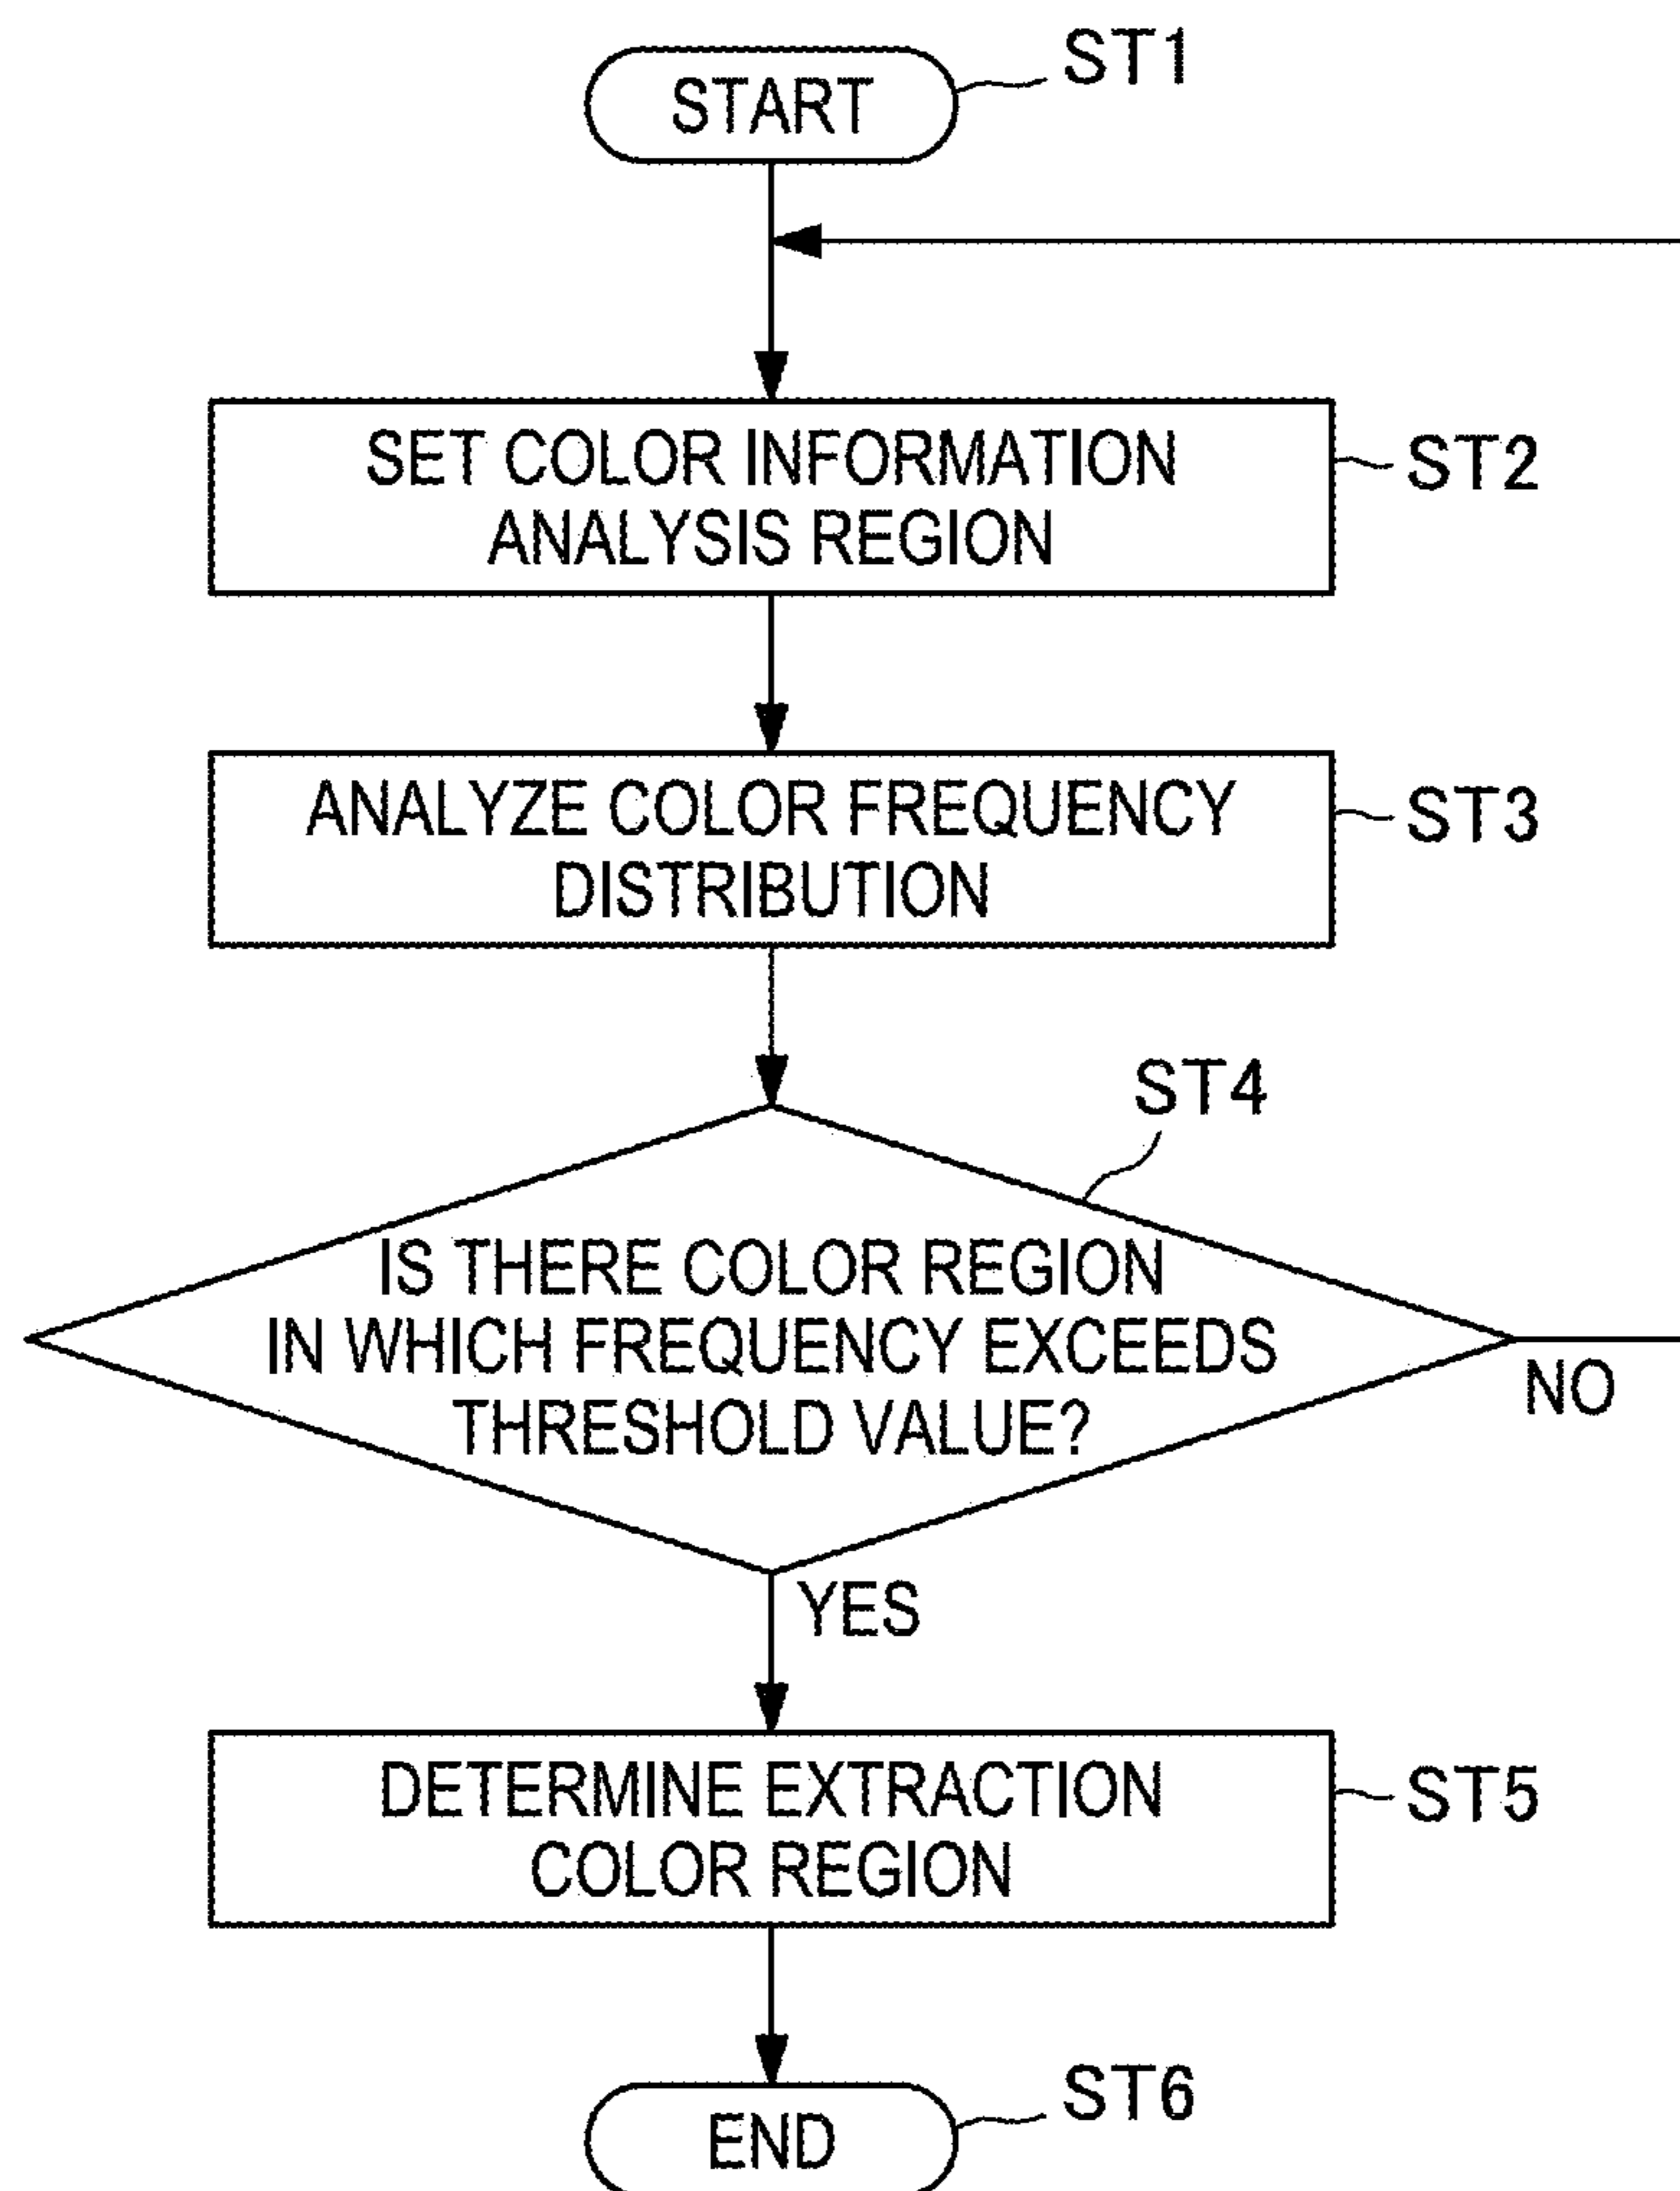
START
ST1

SET COLOR INFORMATION ANALYSIS REGION
ST2

ANALYZE COLOR FREQUENCY DISTRIBUTION
ST3

ST4
IS THERE COLOR REGION IN WHICH FREQUENCY EXCEEDS THRESHOLD VALUE?
NO
YES

DETERMINE EXTRACTION COLOR REGION
ST5

END
ST6